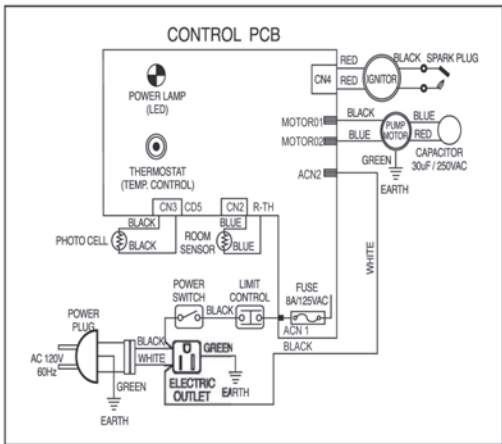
CONTROL PCB

POWER LAMP (LED)

THERMOSTAT (TEMP. CONTROL)

CN4
RED
RED
BLACK
IGNITOR
SPARK PLUG

MOTOR01
MOTOR02
BLACK
BLUE
PUMP MOTOR
BLUE
RED
CAPACITOR 30uF / 250VAC
GREEN
EARTH

ACN2

CN3 CD5
CN2 R-TH
BLACK
BLACK
PHOTO CELL
BLUE
BLUE
ROOM SENSOR

WHITE

POWER SWITCH
LIMIT CONTROL
BLACK
FUSE 8A/125VAC
ACN 1
BLACK

POWER PLUG
AC 120V 60Hz
BLACK
WHITE
GREEN
GREEN
EARTH
ELECTRIC OUTLET
EARTH